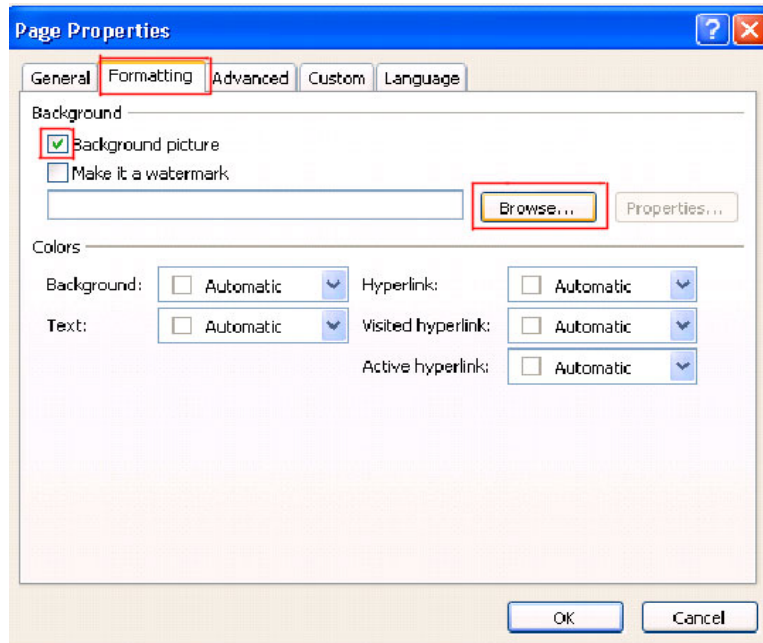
Page Properties

General Formatting Advanced Custom Language

Background

Background picture

Make it a watermark

Browse...

Properties...

Colors

Background: Automatic

Text: Automatic

Hyperlink: Automatic

Visited hyperlink: Automatic

Active hyperlink: Automatic

OK

Cancel